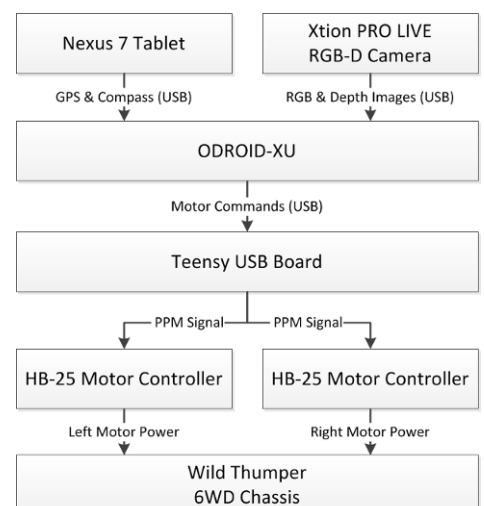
Nexus 7 Tablet

Xtion PRO LIVE
RGB-D Camera

GPS & Compass (USB)

RGB & Depth Images (USB)

ODROID-XU

Motor Commands (USB)

Teensy USB Board

PPM Signal

PPM Signal

HB-25 Motor Controller

HB-25 Motor Controller

Left Motor Power

Right Motor Power

Wild Thumper
6WD Chassis